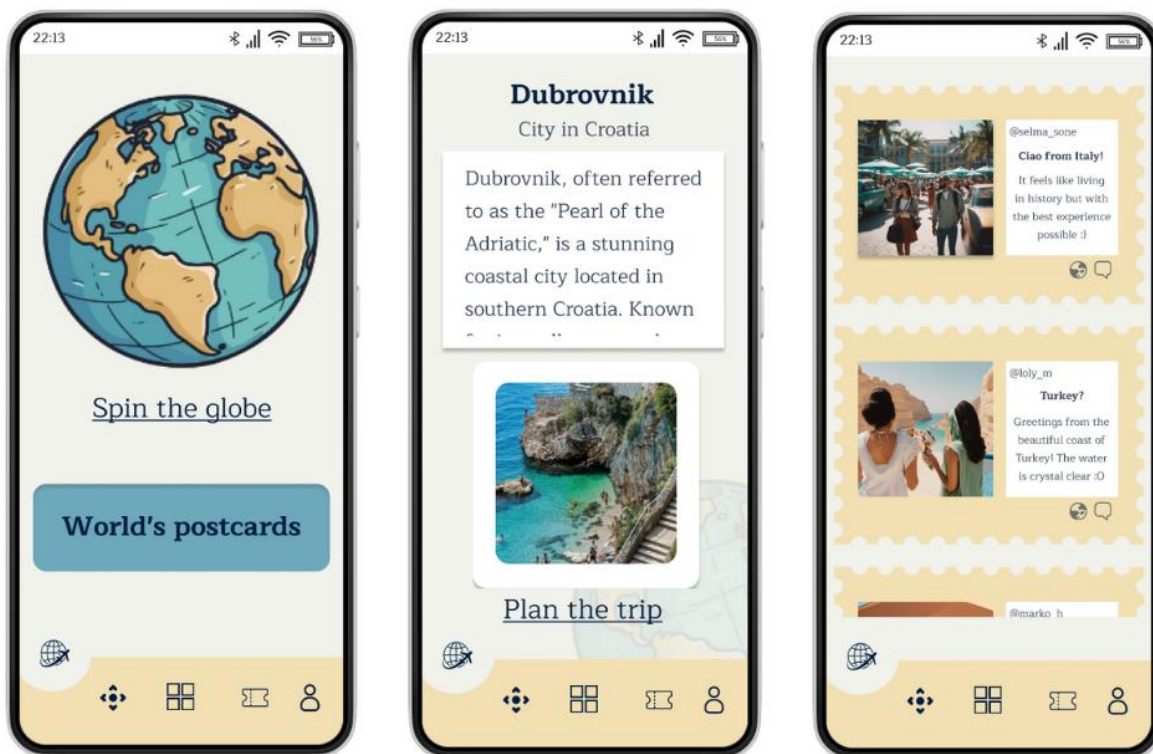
22:13

Spin the globe

World's postcards

22:13

Dubrovnik

City in Croatia

Dubrovnik, often referred to as the "Pearl of the Adriatic," is a stunning coastal city located in southern Croatia. Known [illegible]

Plan the trip

22:13

@selma_sone

Ciao from Italy!

It feels like living in history but with the best experience possible :)

@loly_m

Turkey?

Greetings from the beautiful coast of Turkey! The water is crystal clear :O

@marko_h